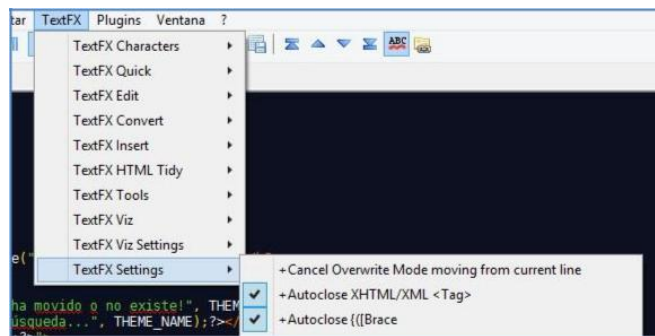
tar TextFX Plugins Ventana ?

TextFX Characters
TextFX Quick
TextFX Edit
TextFX Convert
TextFX Insert
TextFX HTML Tidy
TextFX Tools
TextFX Viz
TextFX Viz Settings
TextFX Settings

+Cancel Overwrite Mode moving from current line
+Autoclose XHTML/XML <Tag>
+Autoclose {([Brace

e("

ha movido o no existe!", THEM
úsqueda...", THEME_NAME);?></